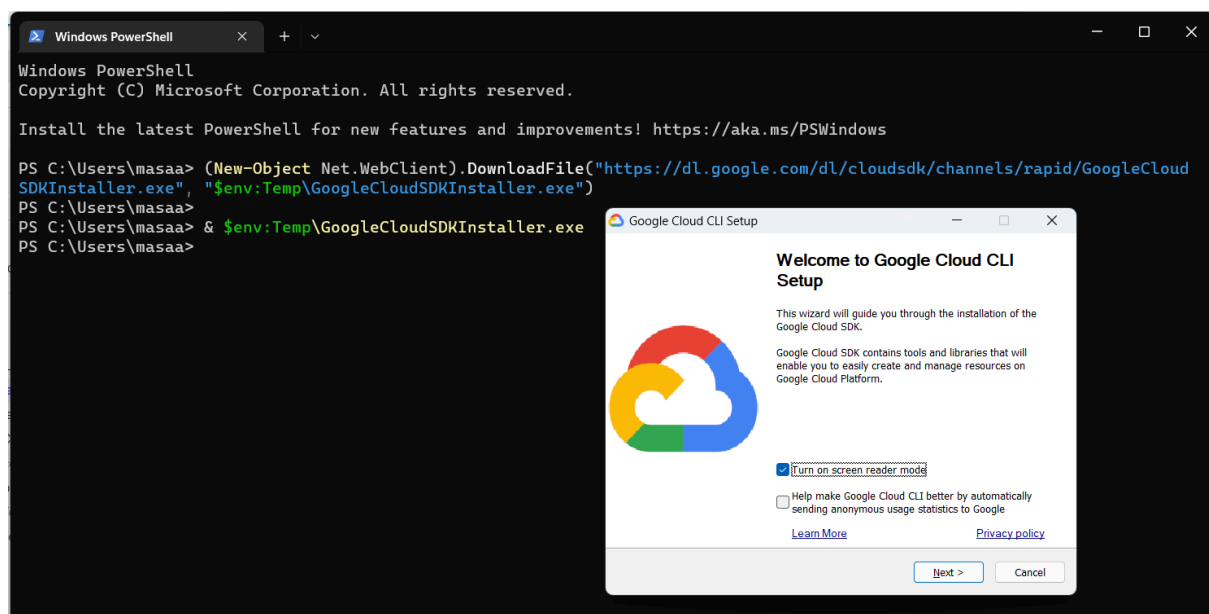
Windows PowerShell

Windows PowerShell
Copyright (C) Microsoft Corporation. All rights reserved.

Install the latest PowerShell for new features and improvements! https://aka.ms/PSWindows

PS C:\Users\masaa> (New-Object Net.WebClient).DownloadFile("https://dl.google.com/dl/cloudsdk/channels/rapid/GoogleCloudSDKInstaller.exe", "$env:Temp\GoogleCloudSDKInstaller.exe")
PS C:\Users\masaa>
PS C:\Users\masaa> & $env:Temp\GoogleCloudSDKInstaller.exe
PS C:\Users\masaa>

Google Cloud CLI Setup

Welcome to Google Cloud CLI Setup

This wizard will guide you through the installation of the Google Cloud SDK.

Google Cloud SDK contains tools and libraries that will enable you to easily create and manage resources on Google Cloud Platform.

Turn on screen reader mode

Help make Google Cloud CLI better by automatically sending anonymous usage statistics to Google

Learn More

Privacy policy

Next >

Cancel